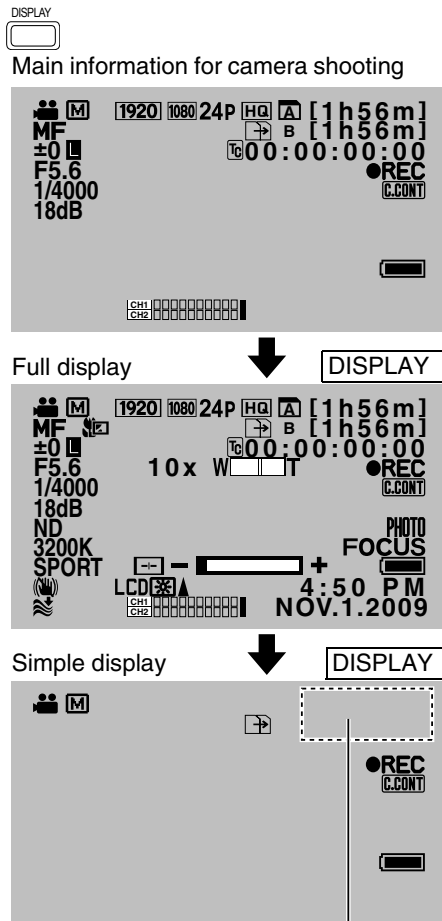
DISPLAY

Main information for camera shooting

M 1920 1080 24P HQ A [1h56m]
MF B [1h56m]
±0 L TC 00:00:00:00
F5.6 ●REC
1/4000 C.CONT
18dB

CH1
CH2

Full display DISPLAY

M 1920 1080 24P HQ A [1h56m]
MF B [1h56m]
±0 L TC 00:00:00:00
F5.6 10x W T ●REC
1/4000 C.CONT
18dB
ND PHOTO
3200K FOCUS
SPORT − +
LCD 4:50 PM
CH1
CH2 NOV.1.2009

Simple display DISPLAY

M

●REC
C.CONT